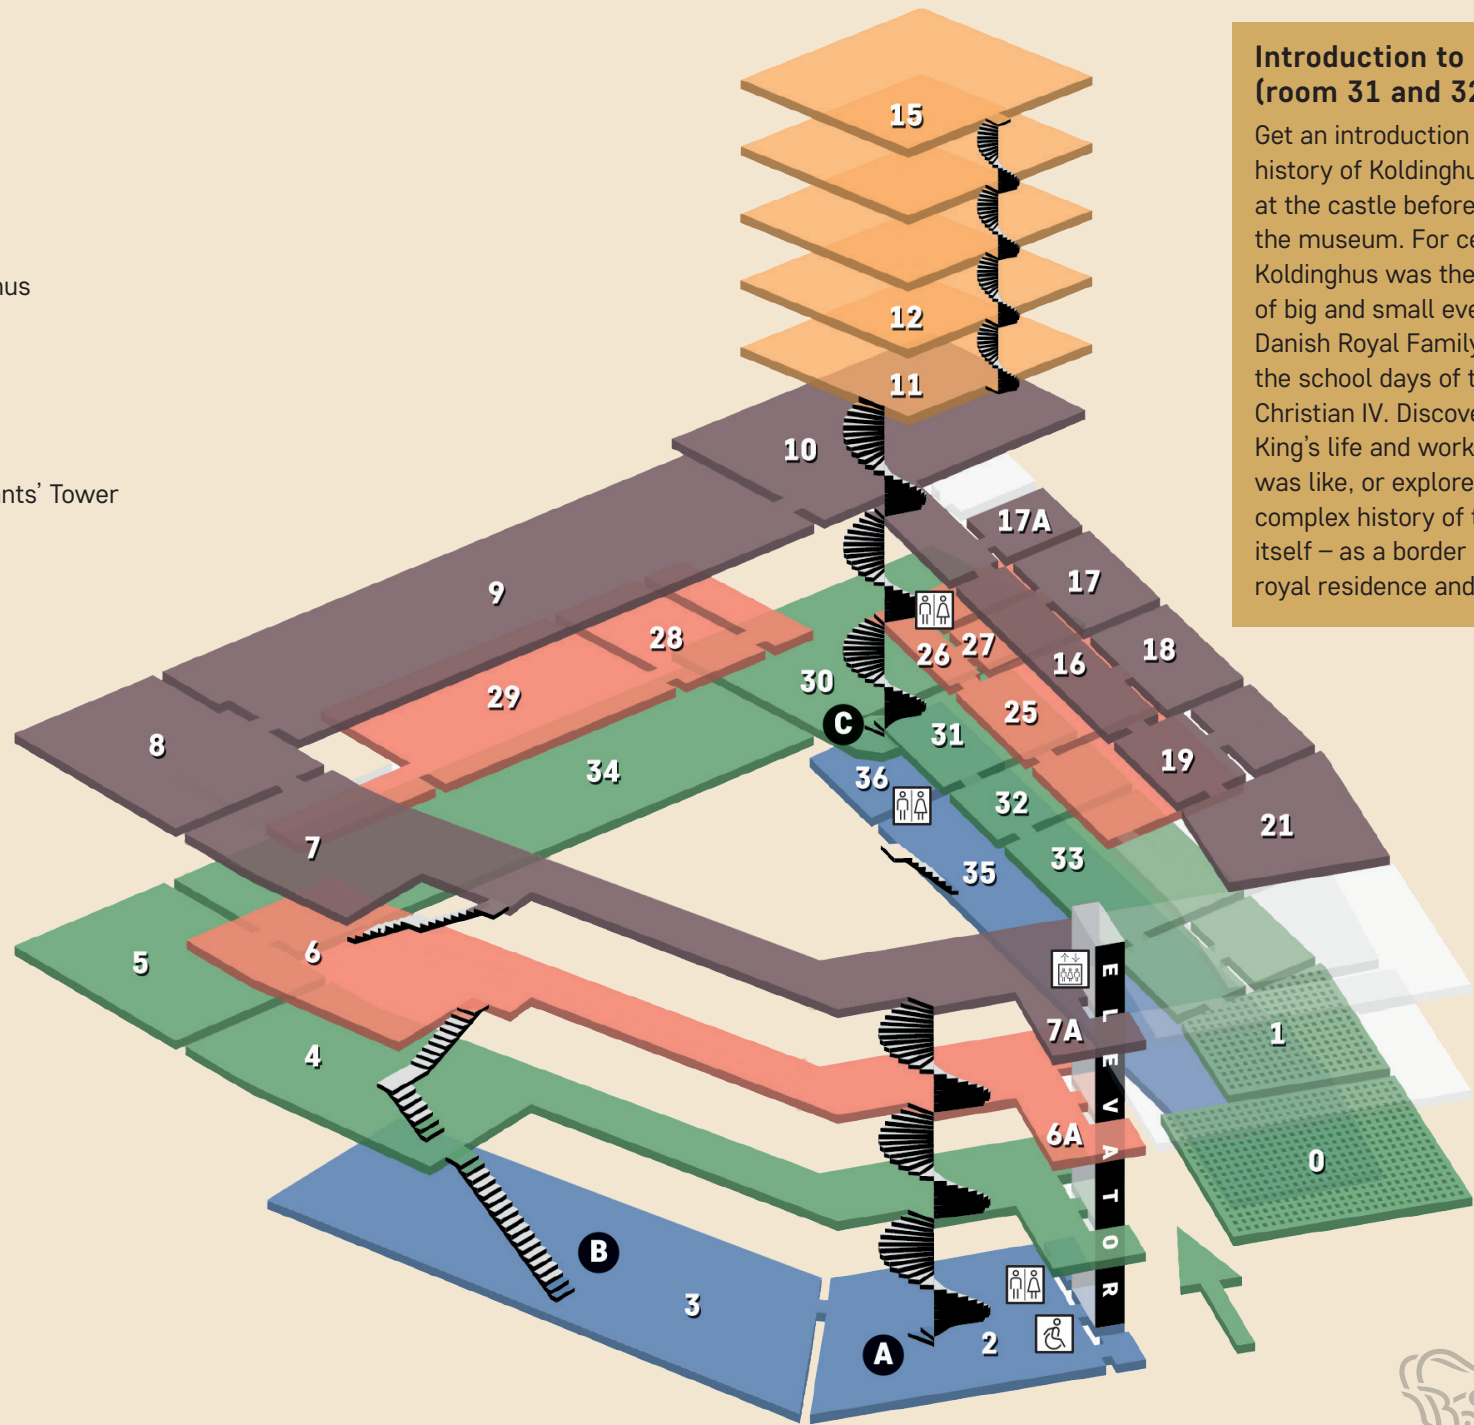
hus

nts' Tower

Introduction to
(room 31 and 32

Get an introduction
history of Koldinghu
at the castle before
the museum. For ce
Koldinghus was the
of big and small eve
Danish Royal Family
the school days of t
Christian IV. Discove
King's life and work
was like, or explore
complex history of t
itself – as a border
royal residence and

15

12

11

10

17A

17

18

16

27

26

9

28

29

30

C

31

25

19

21

8

34

36

32

33

35

7

5

6

E L E V A T O R

7A

1

4

6A

0

B

3

A

2